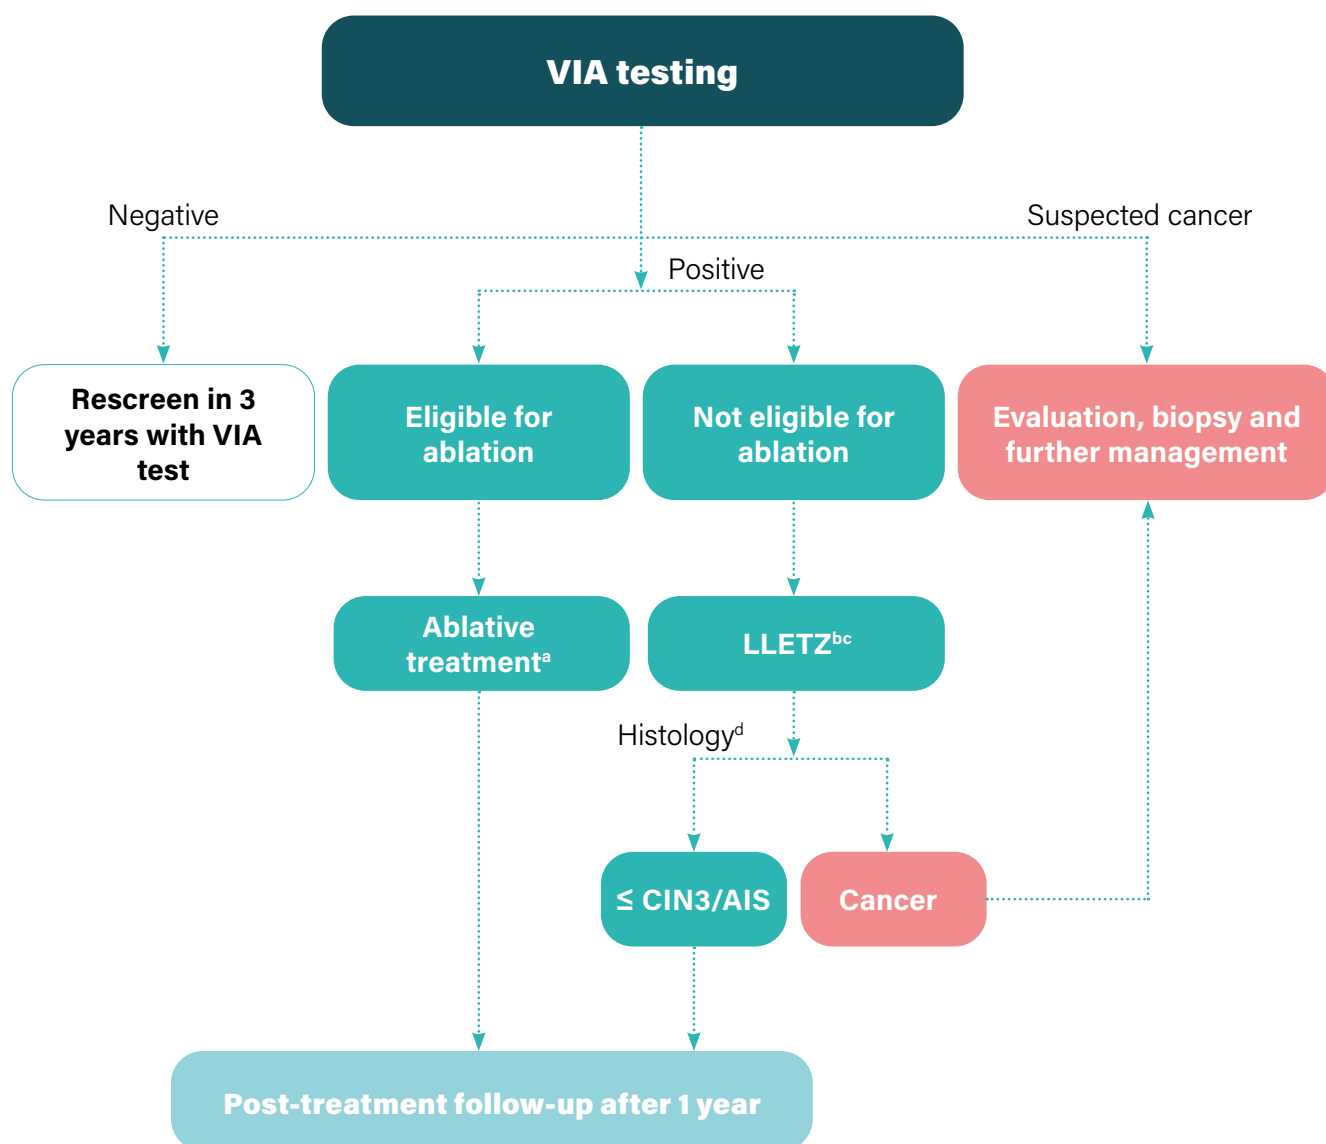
VIA testing

Negative

Suspected cancer

Positive

Rescreen in 3 years with VIA test

Eligible for ablation

Not eligible for ablation

Evaluation, biopsy and further management

Ablative treatment$^{a}$

LLETZ$^{bc}$

Histology$^{d}$

≤ CIN3/AIS

Cancer

Post-treatment follow-up after 1 year